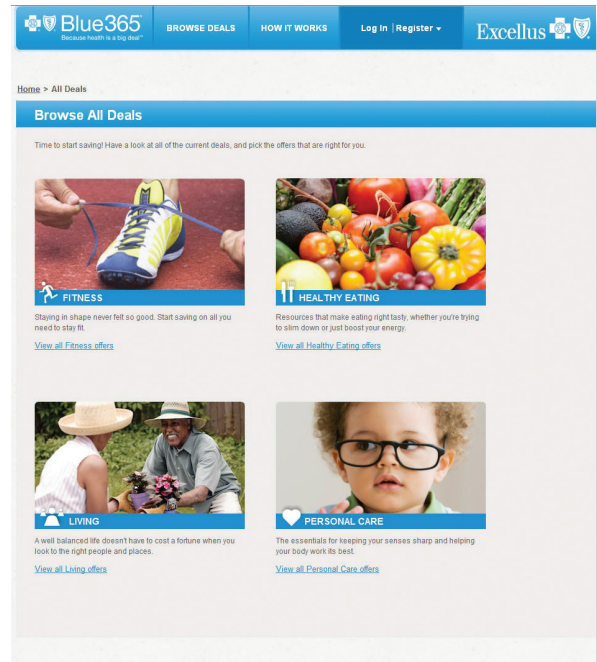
Blue365
Because health is a big deal™

BROWSE DEALS | HOW IT WORKS | Log In | Register ▾

Excellus

Home > All Deals

Browse All Deals

Time to start saving! Have a look at all of the current deals, and pick the offers that are right for you.

FITNESS

Staying in shape never felt so good. Start saving on all you need to stay fit.

View all Fitness offers

HEALTHY EATING

Resources that make eating right tasty, whether you're trying to slim down or just boost your energy.

View all Healthy Eating offers

LIVING

A well balanced life doesn't have to cost a fortune when you look to the right people and places.

View all Living offers

PERSONAL CARE

The essentials for keeping your senses sharp and helping your body work its best.

View all Personal Care offers